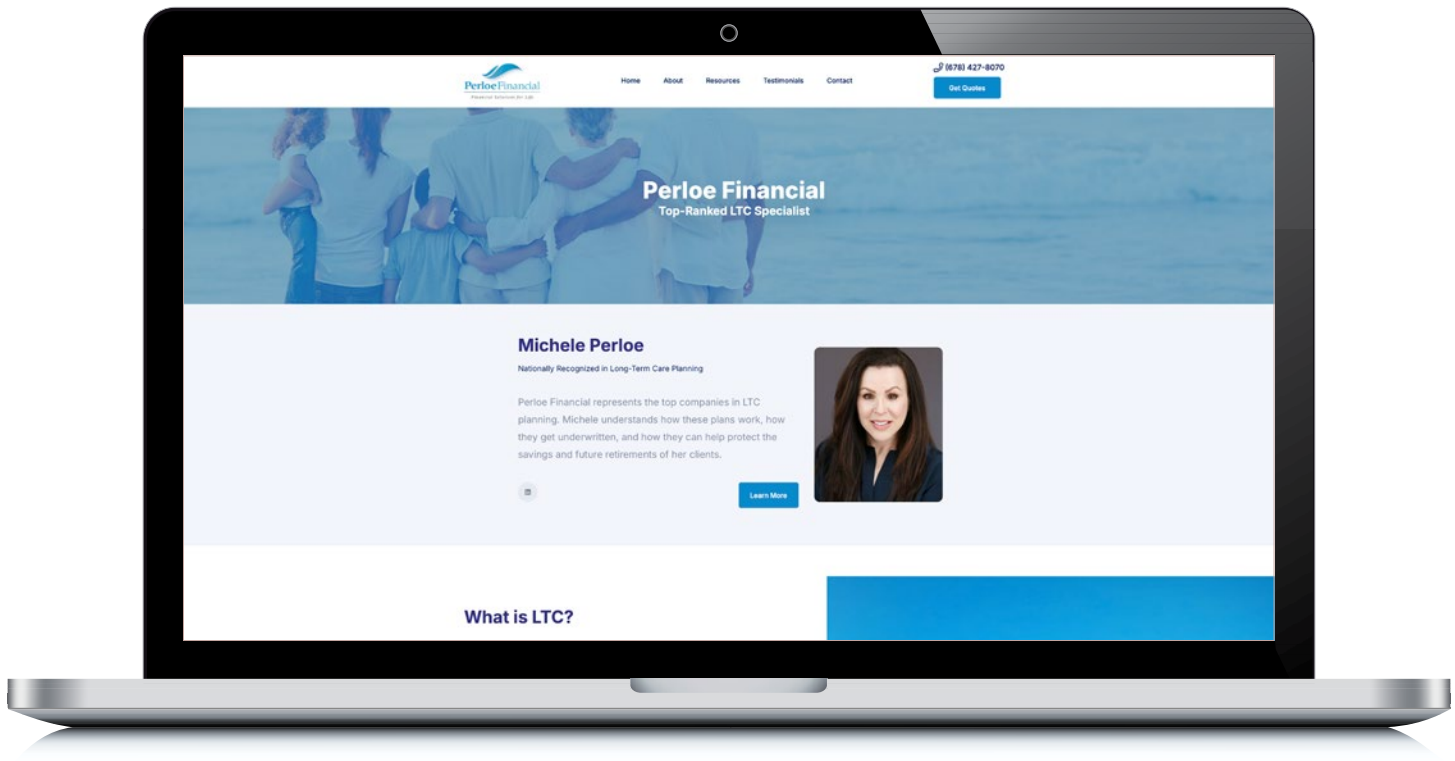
PerloeFinancial
Financial Solutions for Life

Home About Resources Testimonials Contact

(678) 427-8070

Get Quotes

Perloe Financial
Top-Ranked LTC Specialist

Michele Perloe
Nationally Recognized in Long-Term Care Planning

Perloe Financial represents the top companies in LTC planning. Michele understands how these plans work, how they get underwritten, and how they can help protect the savings and future retirements of her clients.

Learn More

What is LTC?